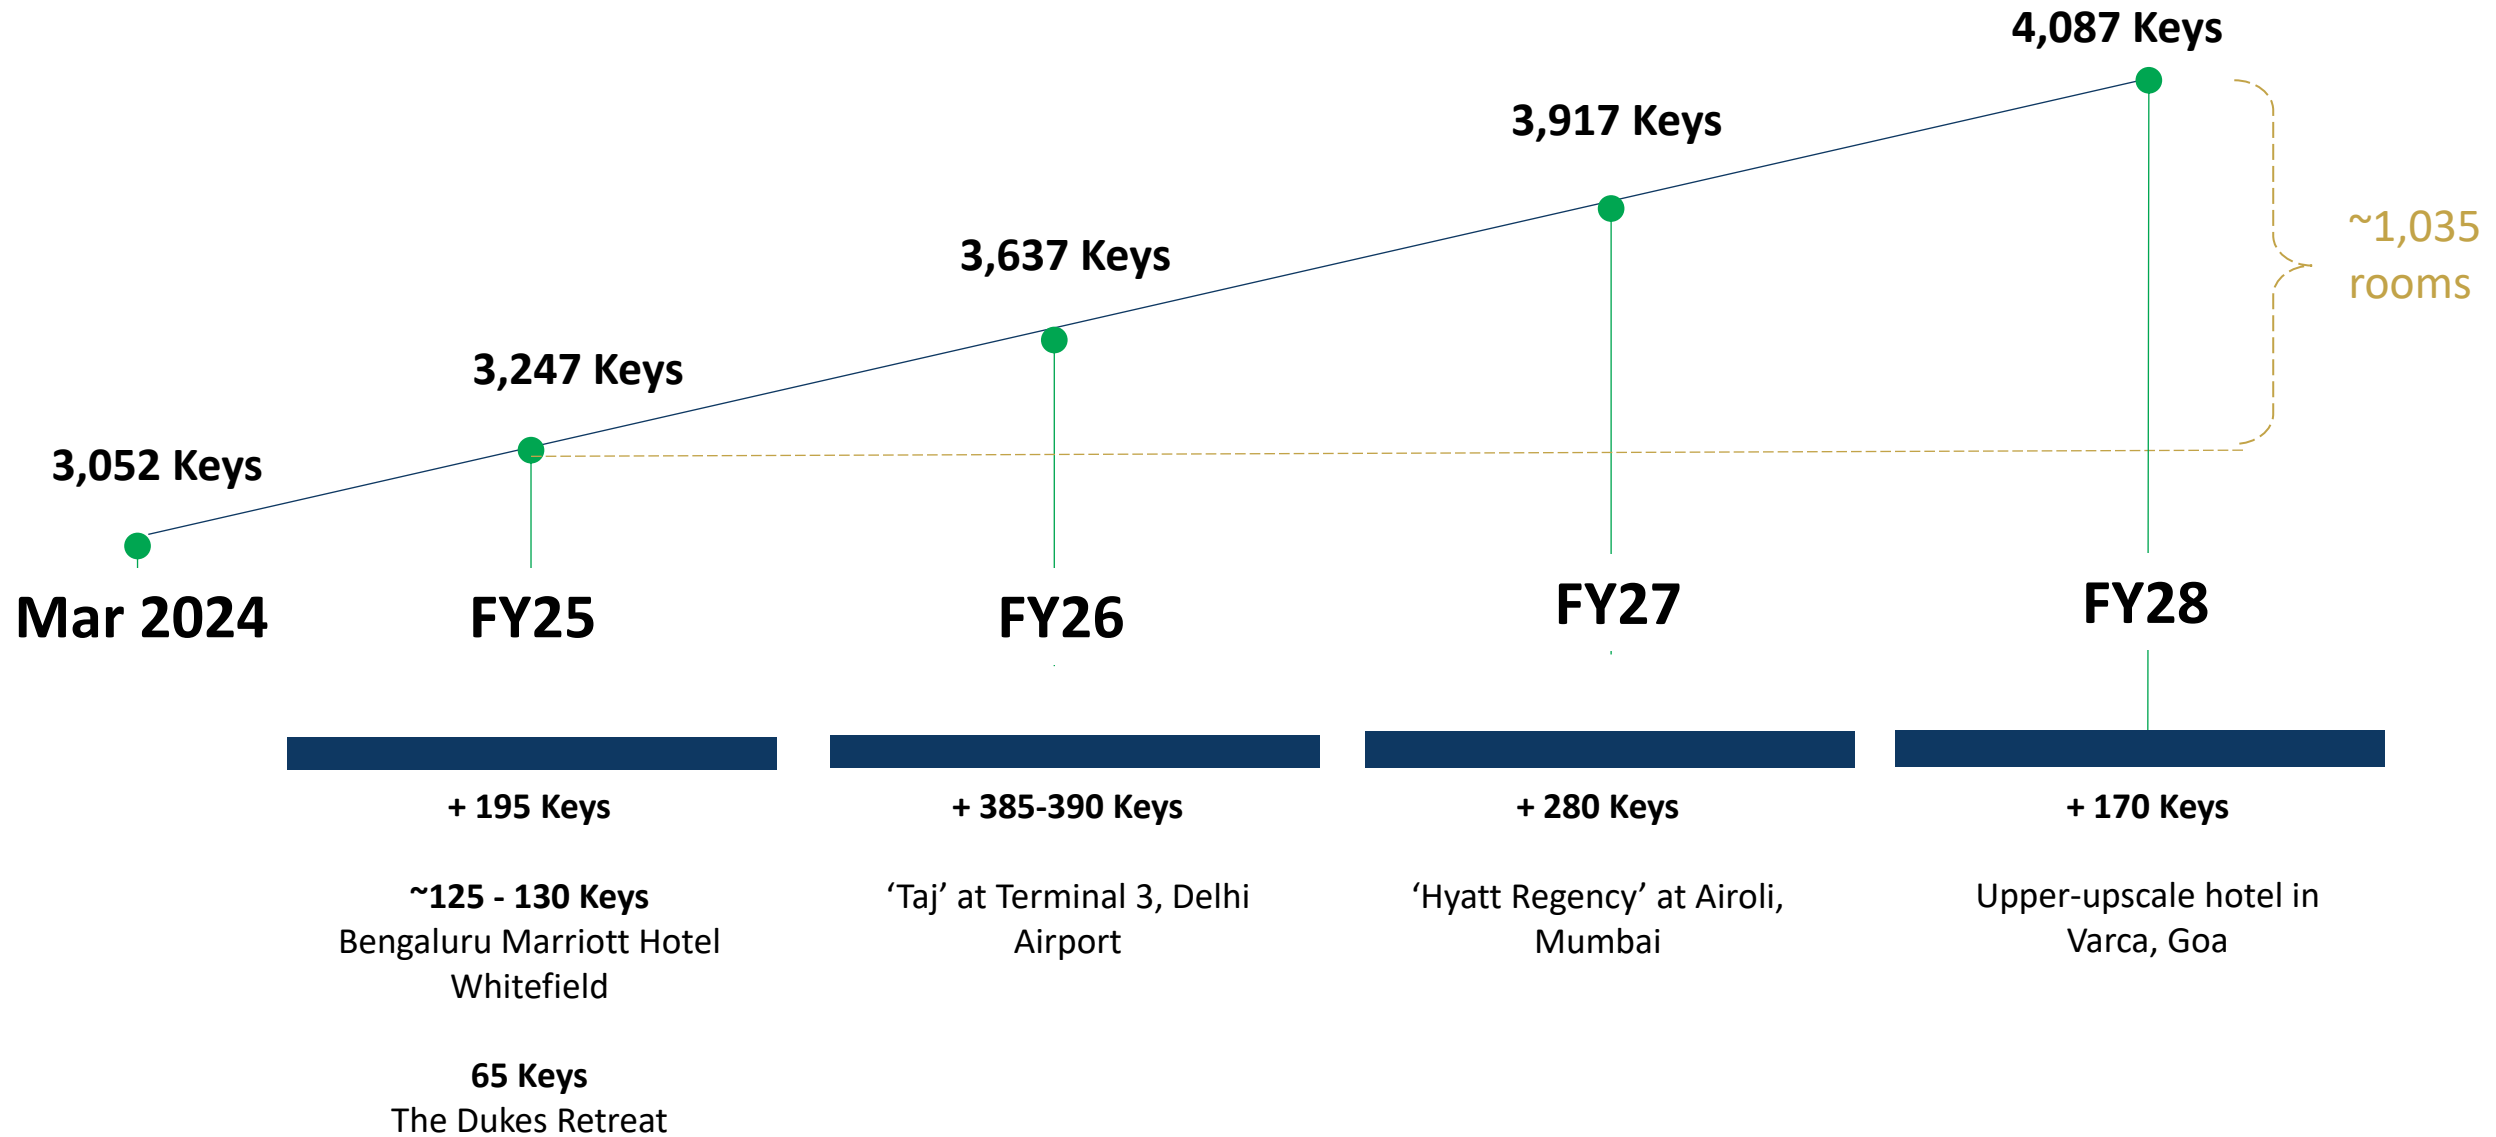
4,087 Keys

3,917 Keys

3,637 Keys

3,247 Keys

3,052 Keys

~1,035 rooms

Mar 2024

FY25

FY26

FY27

FY28

+ 195 Keys

~125 - 130 Keys
Bengaluru Marriott Hotel Whitefield

65 Keys
The Dukes Retreat

+ 385-390 Keys

‘Taj’ at Terminal 3, Delhi Airport

+ 280 Keys

‘Hyatt Regency’ at Airoli, Mumbai

+ 170 Keys

Upper-upscale hotel in Varca, Goa